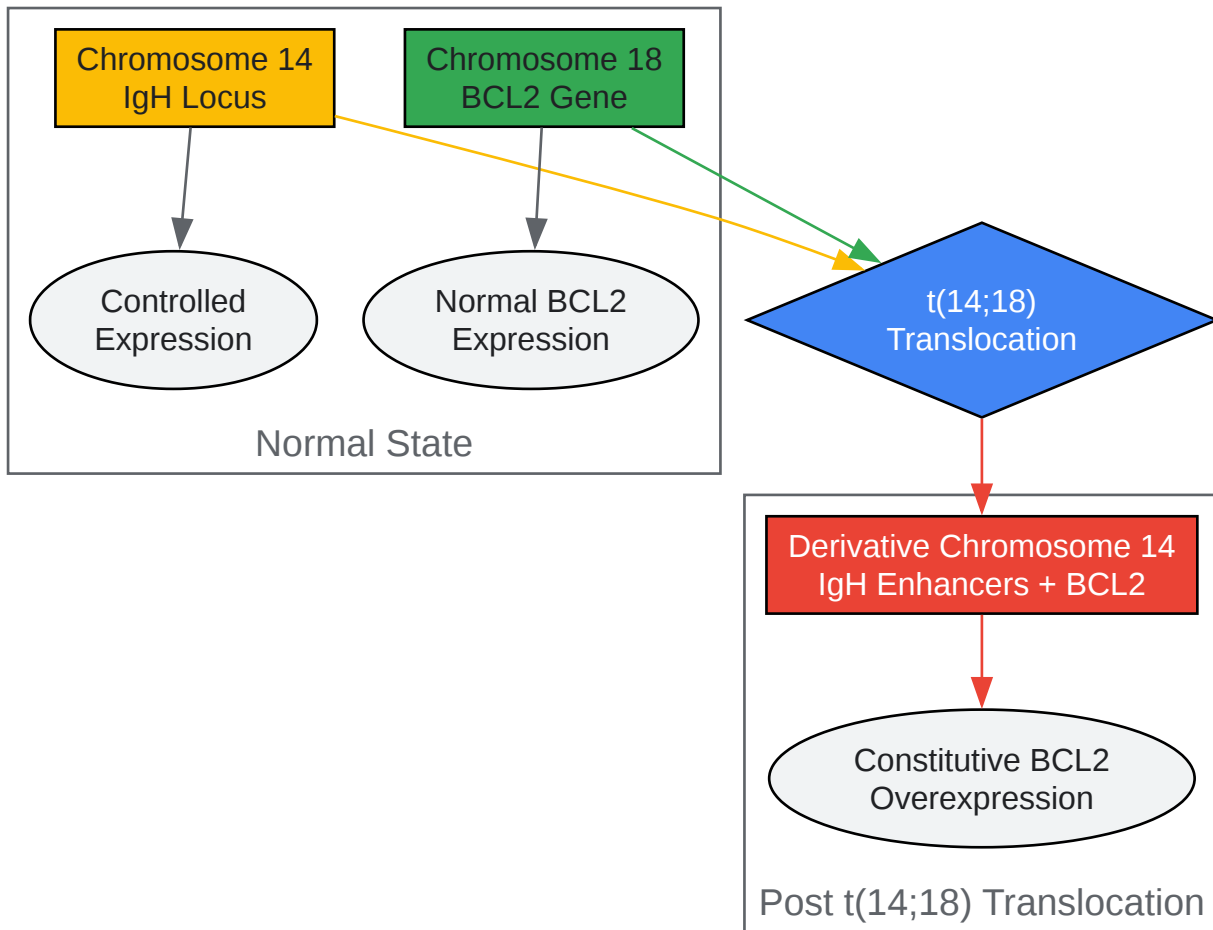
Chromosome 14
IgH Locus

Chromosome 18
BCL2 Gene

Controlled
Expression

Normal BCL2
Expression

Normal State

t(14;18)
Translocation

Derivative Chromosome 14
IgH Enhancers + BCL2

Constitutive BCL2
Overexpression

Post t(14;18) Translocation